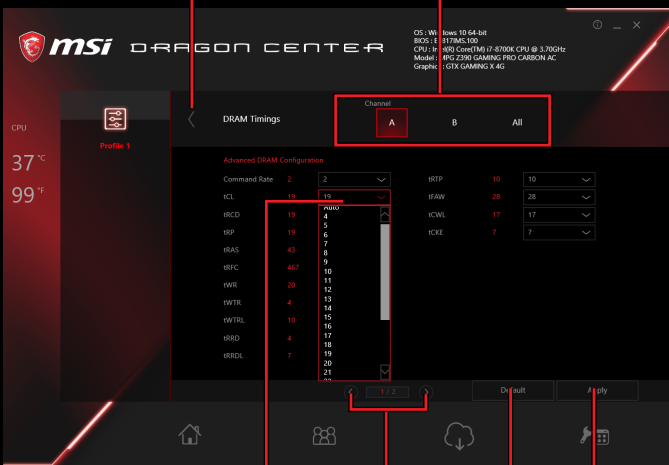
msi DRAGON CENTER

OS : Windows 10 64-bit
BIOS : E7B17IMS.100
CPU : Intel(R) Core(TM) i7-8700K CPU @ 3.70GHz
Model : MPG Z390 GAMING PRO CARBON AC
Graphic : GTX GAMING X 4G

CPU
37 °C
99 °F

Profile 1

DRAM Timings

Channel
A B All

Advanced DRAM Configuration

| | | | | | |
|---|---|---|---|---|---|
| Command Rate | 2 | 2 | tRTP | 10 | 10 |
| tCL | 19 | 19 | tFAW | 28 | 28 |
| tRCD | 19 | | tCWL | 17 | 17 |
| tRP | 19 | | tCKE | 7 | 7 |
| tRAS | 43 | | | | |
| tRFC | 467 | | | | |
| tWR | 20 | | | | |
| tWTR | 4 | | | | |
| tWTRL | 10 | | | | |
| tRRD | 4 | | | | |
| tRRDL | 7 | | | | |

Auto
4
5
6
7
8
9
10
11
12
13
14
15
16
17
18
19
20
21

1 / 2

Default
Apply